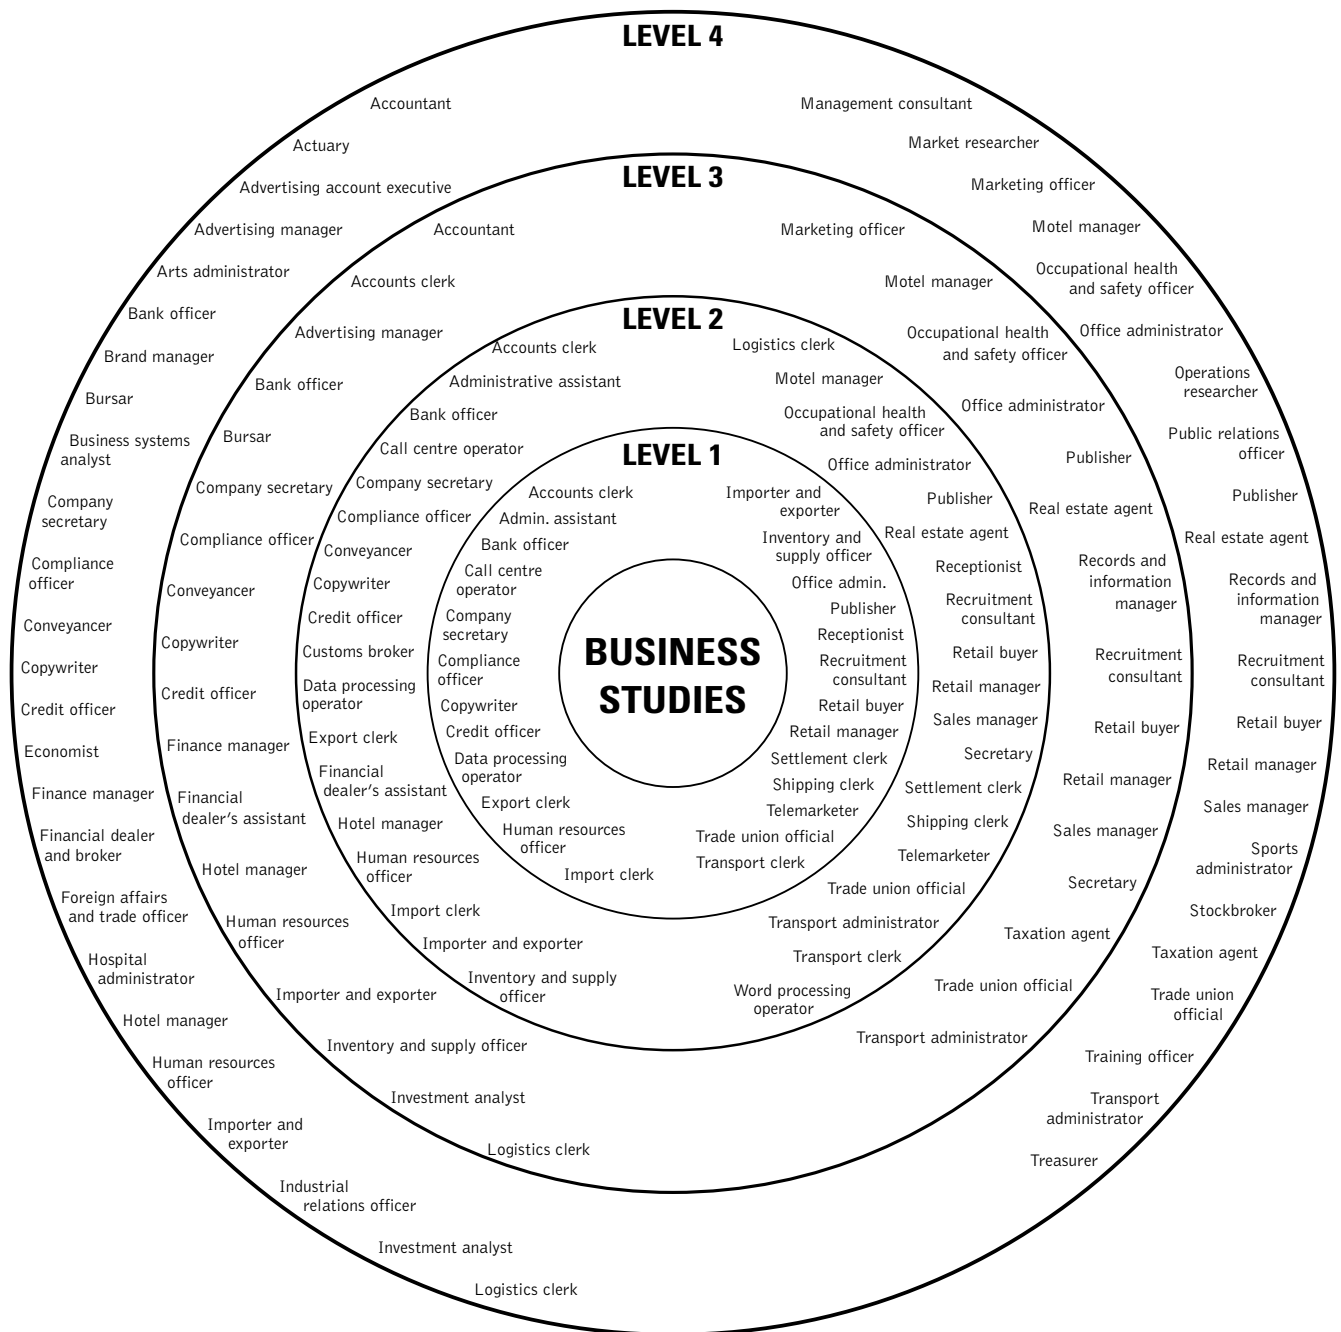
BUSINESS STUDIES

LEVEL 1

Accounts clerk
Admin. assistant
Bank officer
Call centre operator
Company secretary
Compliance officer
Copywriter
Credit officer
Data processing operator
Export clerk
Human resources officer
Import clerk
Importer and exporter
Inventory and supply officer
Office admin.
Publisher
Receptionist
Recruitment consultant
Retail buyer
Retail manager
Settlement clerk
Shipping clerk
Telemarketer
Trade union official
Transport clerk

LEVEL 2

Accounts clerk
Administrative assistant
Bank officer
Call centre operator
Company secretary
Compliance officer
Conveyancer
Copywriter
Credit officer
Customs broker
Data processing operator
Export clerk
Financial dealer's assistant
Hotel manager
Human resources officer
Import clerk
Importer and exporter
Inventory and supply officer
Logistics clerk
Motel manager
Occupational health and safety officer
Office administrator
Publisher
Real estate agent
Receptionist
Recruitment consultant
Retail buyer
Retail manager
Sales manager
Secretary
Settlement clerk
Shipping clerk
Telemarketer
Trade union official
Transport administrator
Transport clerk
Word processing operator

LEVEL 3

Accountant
Accounts clerk
Advertising manager
Bank officer
Bursar
Company secretary
Compliance officer
Conveyancer
Copywriter
Credit officer
Finance manager
Financial dealer's assistant
Hotel manager
Human resources officer
Importer and exporter
Inventory and supply officer
Investment analyst
Logistics clerk
Marketing officer
Motel manager
Occupational health and safety officer
Office administrator
Publisher
Real estate agent
Records and information manager
Recruitment consultant
Retail buyer
Retail manager
Sales manager
Secretary
Taxation agent
Trade union official
Transport administrator

LEVEL 4

Accountant
Actuary
Advertising account executive
Advertising manager
Arts administrator
Bank officer
Brand manager
Bursar
Business systems analyst
Company secretary
Compliance officer
Conveyancer
Copywriter
Credit officer
Economist
Finance manager
Financial dealer and broker
Foreign affairs and trade officer
Hospital administrator
Hotel manager
Human resources officer
Importer and exporter
Industrial relations officer
Investment analyst
Logistics clerk
Management consultant
Market researcher
Marketing officer
Motel manager
Occupational health and safety officer
Office administrator
Operations researcher
Public relations officer
Publisher
Real estate agent
Records and information manager
Recruitment consultant
Retail buyer
Retail manager
Sales manager
Sports administrator
Stockbroker
Taxation agent
Trade union official
Training officer
Transport administrator
Treasurer